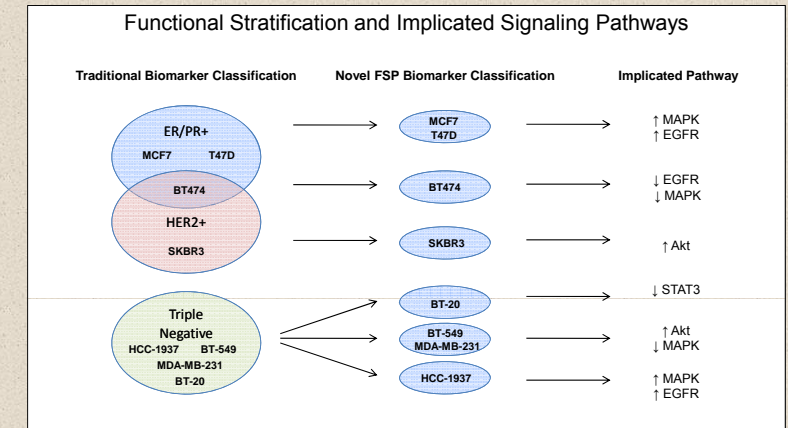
Functional Stratification and Implicated Signaling Pathways

Traditional Biomarker Classification

Novel FSP Biomarker Classification

Implicated Pathway

ER/PR+

MCF7

T47D

BT474

HER2+

SKBR3

Triple Negative

HCC-1937

BT-549

MDA-MB-231

BT-20

MCF7
T47D

↑ MAPK
↑ EGFR

BT474

↓ EGFR
↓ MAPK

SKBR3

↑ Akt

BT-20

↓ STAT3

BT-549
MDA-MB-231

↑ Akt
↓ MAPK

HCC-1937

↑ MAPK
↑ EGFR